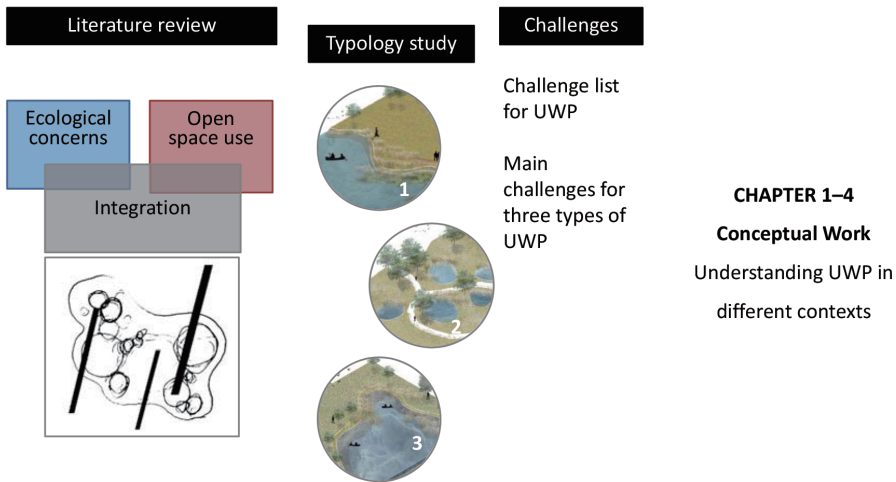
Literature review

Ecological concerns

Open space use

Integration

Typology study

1

2

3

Challenges

Challenge list for UWP

Main challenges for three types of UWP

CHAPTER 1–4

Conceptual Work

Understanding UWP in different contexts